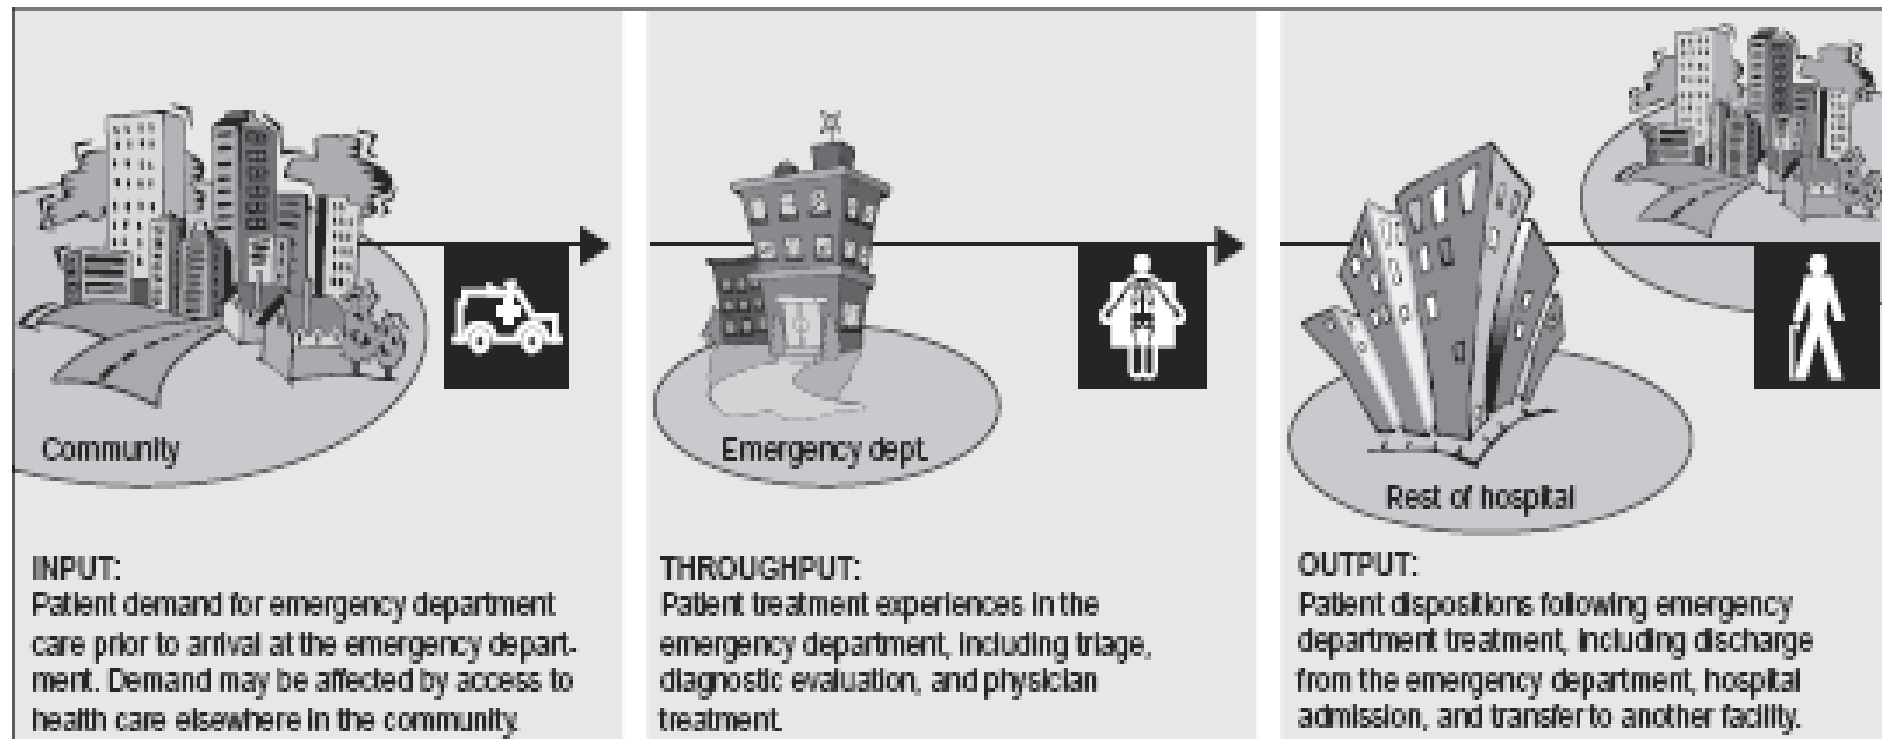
Community

INPUT:
Patient demand for emergency department care prior to arrival at the emergency department. Demand may be affected by access to health care elsewhere in the community.

Emergency dept.

THROUGHPUT:
Patient treatment experiences in the emergency department, including triage, diagnostic evaluation, and physician treatment.

Rest of hospital

OUTPUT:
Patient dispositions following emergency department treatment, including discharge from the emergency department, hospital admission, and transfer to another facility.